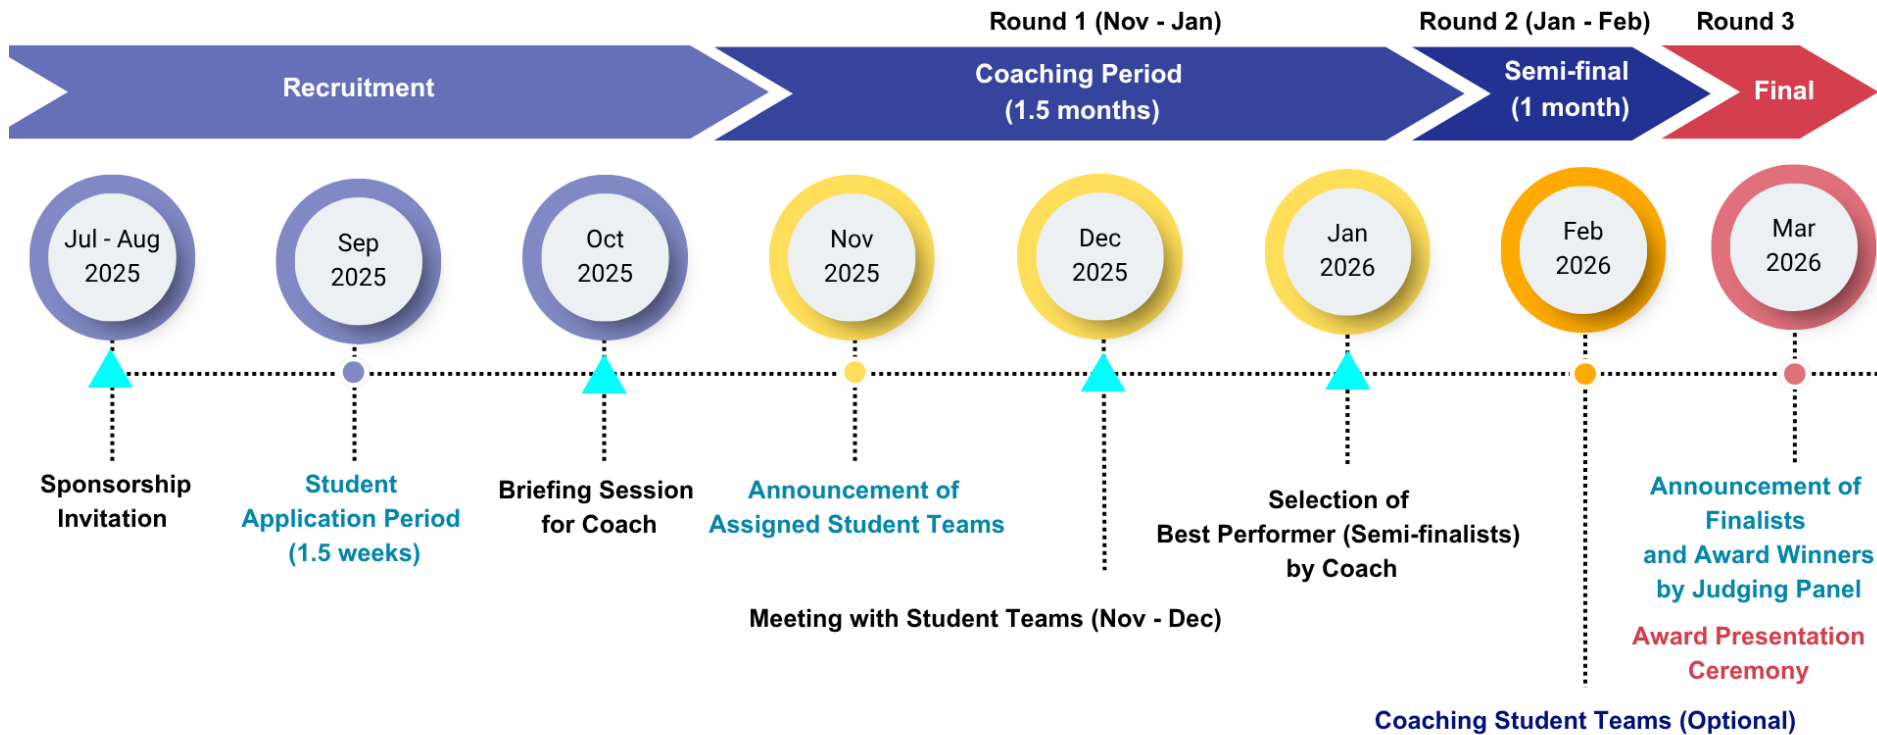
Round 1 (Nov - Jan) Round 2 (Jan - Feb) Round 3

Recruitment

Coaching Period (1.5 months)

Semi-final (1 month)

Final

Jul - Aug 2025

Sep 2025

Oct 2025

Nov 2025

Dec 2025

Jan 2026

Feb 2026

Mar 2026

Sponsorship Invitation

Student Application Period (1.5 weeks)

Briefing Session for Coach

Announcement of Assigned Student Teams

Selection of Best Performer (Semi-finalists) by Coach

Announcement of Finalists and Award Winners by Judging Panel

Award Presentation Ceremony

Meeting with Student Teams (Nov - Dec)

Coaching Student Teams (Optional)